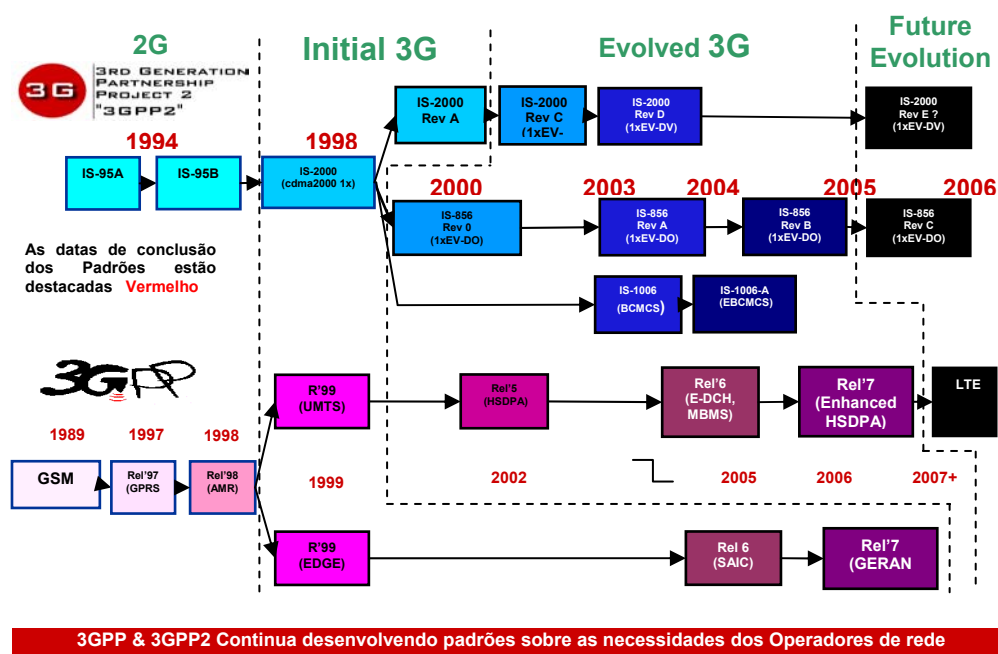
2G

Initial 3G

Evolved 3G

Future Evolution

3G 3rd Generation Partnership Project 2 "3GPP2"

1994

1998

IS-95A

IS-95B

IS-2000 (cdma2000 1x)

IS-2000 Rev A

IS-2000 Rev C (1xEV-

IS-2000 Rev D (1xEV-DV)

IS-2000 Rev E ? (1xEV-DV)

2000

2003

2004

2005

2006

IS-856 Rev 0 (1xEV-DO)

IS-856 Rev A (1xEV-DO)

IS-856 Rev B (1xEV-DO)

IS-856 Rev C (1xEV-DO)

IS-1006 (BCMCS)

IS-1006-A (EBCMCS)

As datas de conclusão dos Padrões estão destacadas Vermelho

3GPP

1989

1997

1998

GSM

Rel'97 (GPRS

Rel'98 (AMR)

R'99 (UMTS)

1999

Rel'5 (HSDPA)

Rel'6 (E-DCH, MBMS)

Rel'7 (Enhanced HSDPA)

LTE

2002

2005

2006

2007+

R'99 (EDGE)

Rel 6 (SAIC)

Rel'7 (GERAN

3GPP & 3GPP2 Continua desenvolvendo padrões sobre as necessidades dos Operadores de rede